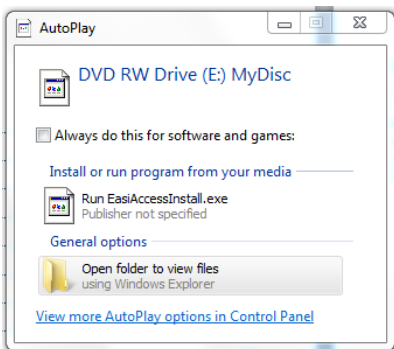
AutoPlay

DVD RW Drive (E:) MyDisc

Always do this for software and games:

Install or run program from your media

Run EasiAccessInstall.exe
Publisher not specified

General options

Open folder to view files
using Windows Explorer

View more AutoPlay options in Control Panel